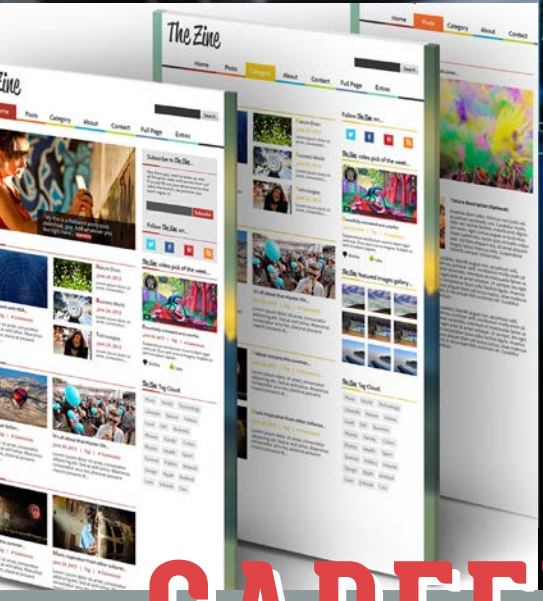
The Zine

Home Posts Category About Contact Full Page Extras

Search

Follow The Zine on...

The Zine video pick of the week...

The Zine featured images gallery...

The Zine Tag Cloud

Zine

Home Posts Category About Contact Full Page Extras

Search

Subscribe to The Zine...

Subscribe

Follow The Zine on...

The Zine video pick of the week...

The Zine Tag Cloud

Home Posts Category About Contact

CAREE